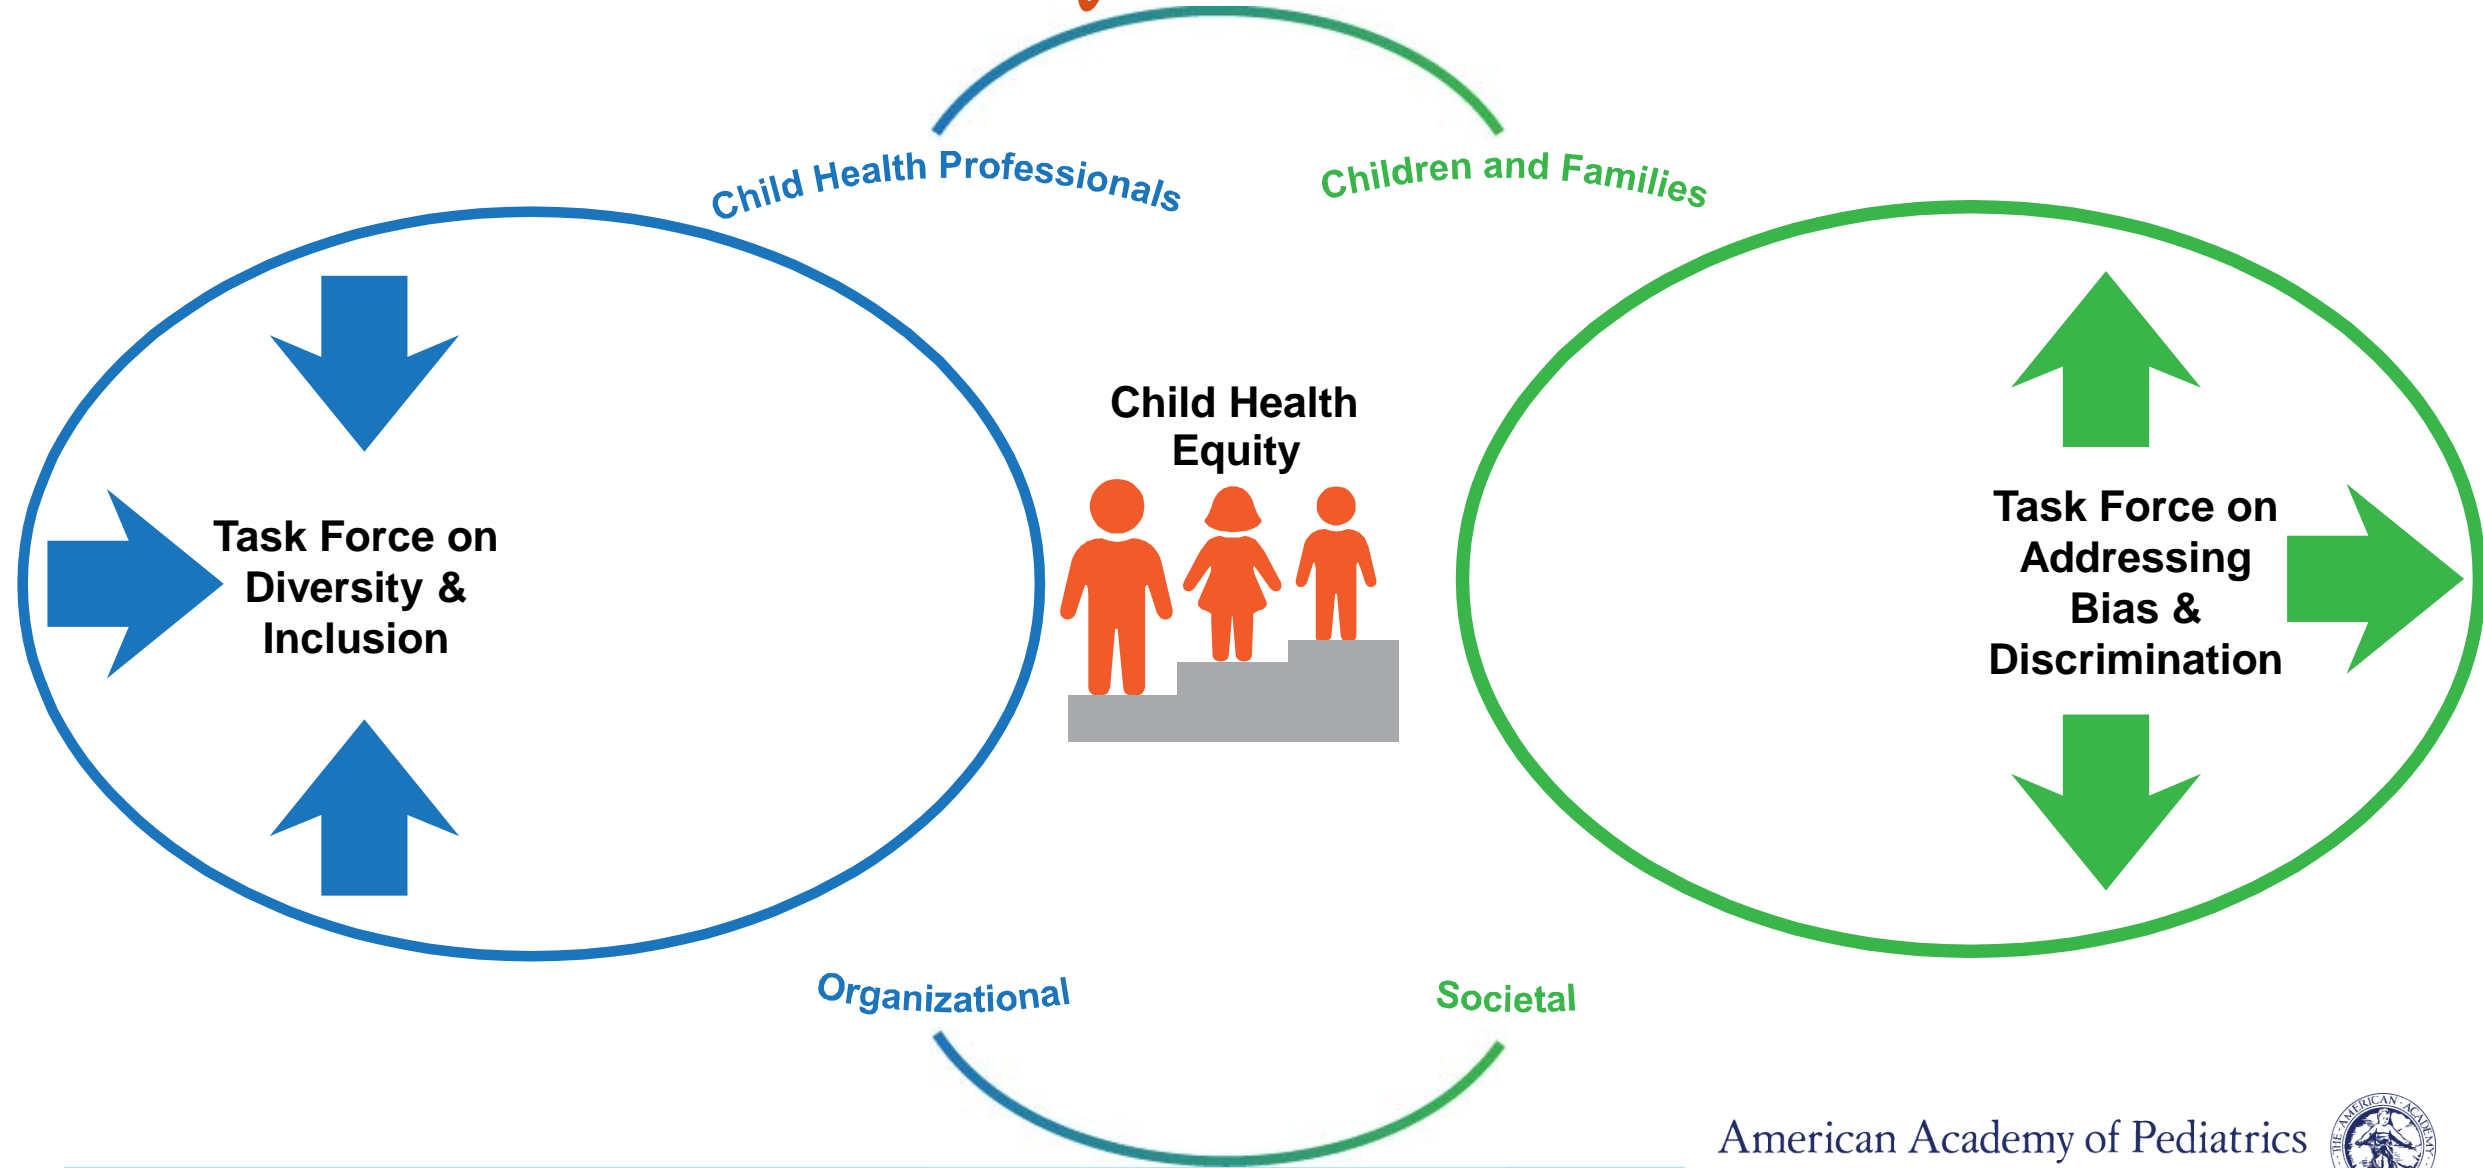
Child Health Professionals

Children and Families

Task Force on Diversity & Inclusion

Child Health Equity

Task Force on Addressing Bias & Discrimination

Organizational

Societal

American Academy of Pediatrics

THE AMERICAN ACADEMY